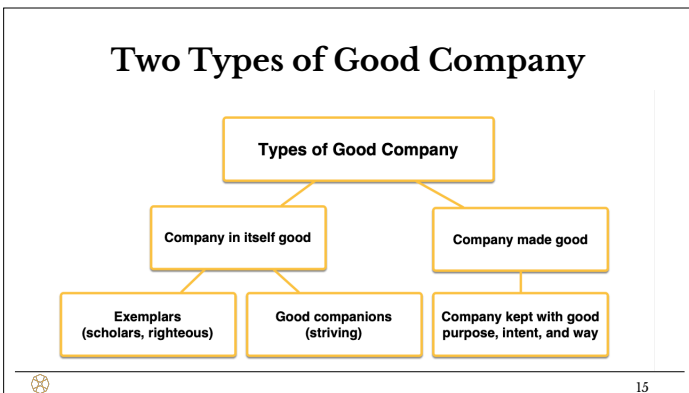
Two Types of Good Company

Types of Good Company

Company in itself good

Company made good

Exemplars
(scholars, righteous)

Good companions
(striving)

Company kept with good purpose, intent, and way

15